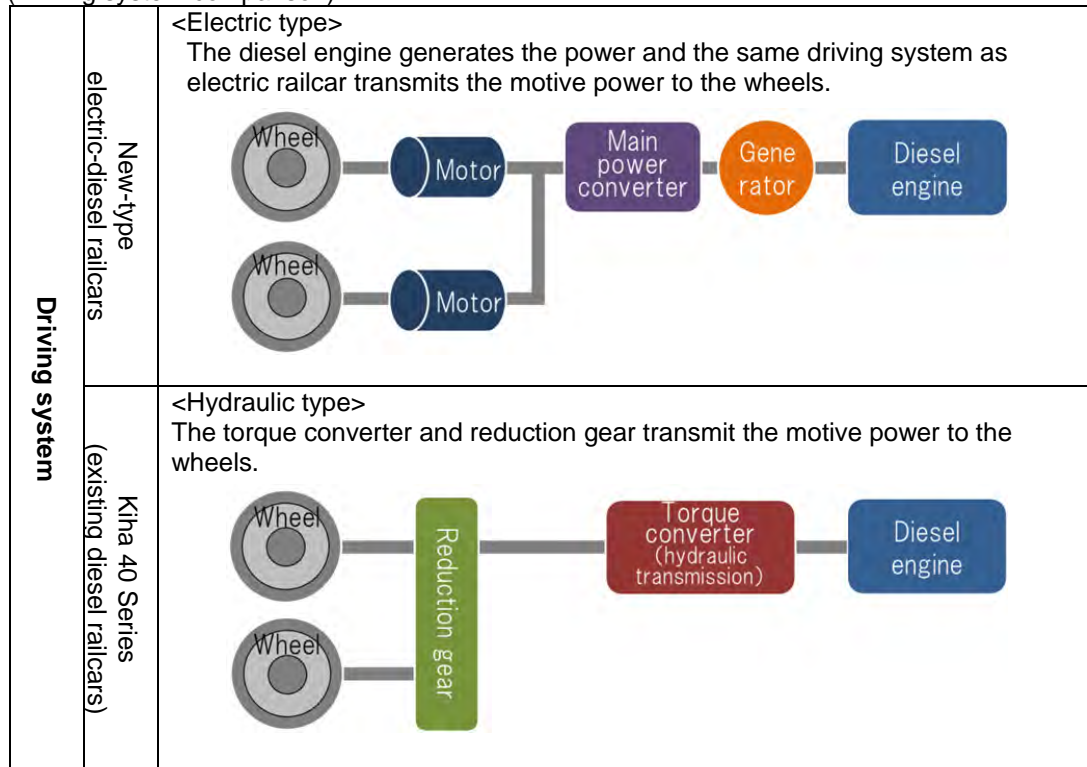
| Driving system | New-type electric-diesel railcars | <Electric type> The diesel engine generates the power and the same driving system as electric railcar transmits the motive power to the wheels. Wheel Motor Main power converter Generator Diesel engine Wheel Motor |
|---|---|---|
| | Kiha 40 Series (existing diesel railcars) | <Hydraulic type> The torque converter and reduction gear transmit the motive power to the wheels. Wheel Reduction gear Torque converter (hydraulic transmission) Diesel engine Wheel |